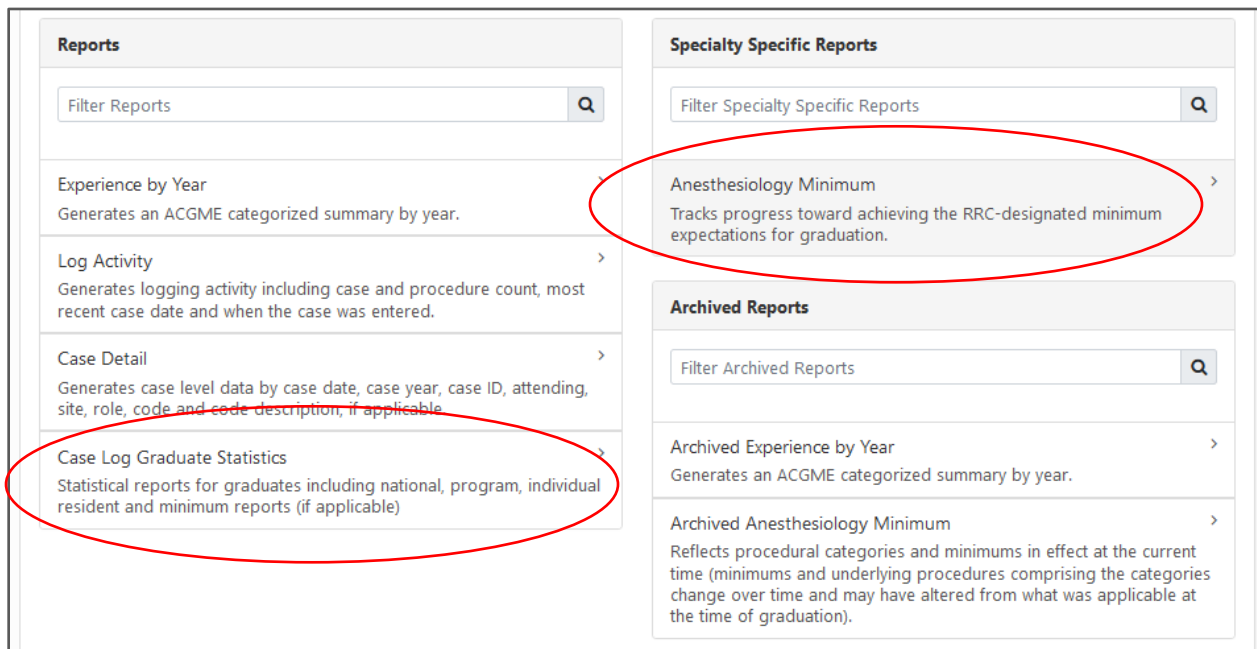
Reports

Filter Reports

Experience by Year
Generates an ACGME categorized summary by year.

Log Activity
Generates logging activity including case and procedure count, most recent case date and when the case was entered.

Case Detail
Generates case level data by case date, case year, case ID, attending, site, role, code and code description, if applicable.

Case Log Graduate Statistics
Statistical reports for graduates including national, program, individual resident and minimum reports (if applicable)

Specialty Specific Reports

Filter Specialty Specific Reports

Anesthesiology Minimum
Tracks progress toward achieving the RRC-designated minimum expectations for graduation.

Archived Reports

Filter Archived Reports

Archived Experience by Year
Generates an ACGME categorized summary by year.

Archived Anesthesiology Minimum
Reflects procedural categories and minimums in effect at the current time (minimums and underlying procedures comprising the categories change over time and may have altered from what was applicable at the time of graduation).